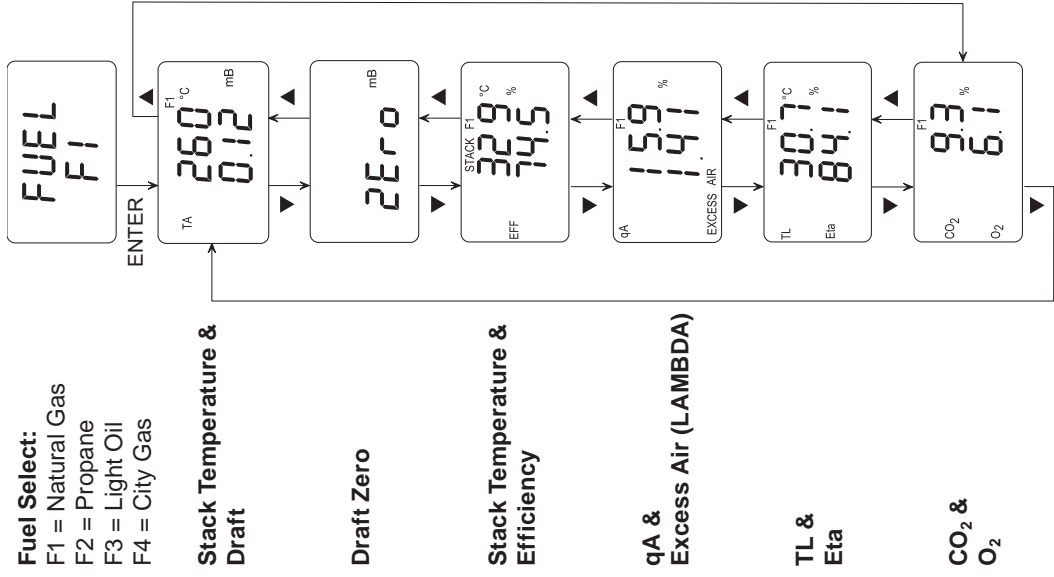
FUEL
F1

ENTER

F1 °C
mB
26.0
0.12
TA

mB
2Ero

STACK F1 °C
%
32.9
74.5
EFF

F1
%
15.9
14.1
qA
EXCESS AIR

F1 °C
%
30.7
84.1
TL
Eta

F1
%
9.3
6.1
$CO_2$
$O_2$

**Fuel Select:**
F1 = Natural Gas
F2 = Propane
F3 = Light Oil
F4 = City Gas

**Stack Temperature & Draft**

**Draft Zero**

**Stack Temperature & Efficiency**

**qA & Excess Air (LAMBDA)**

**TL & Eta**

**$CO_2$ & $O_2$**